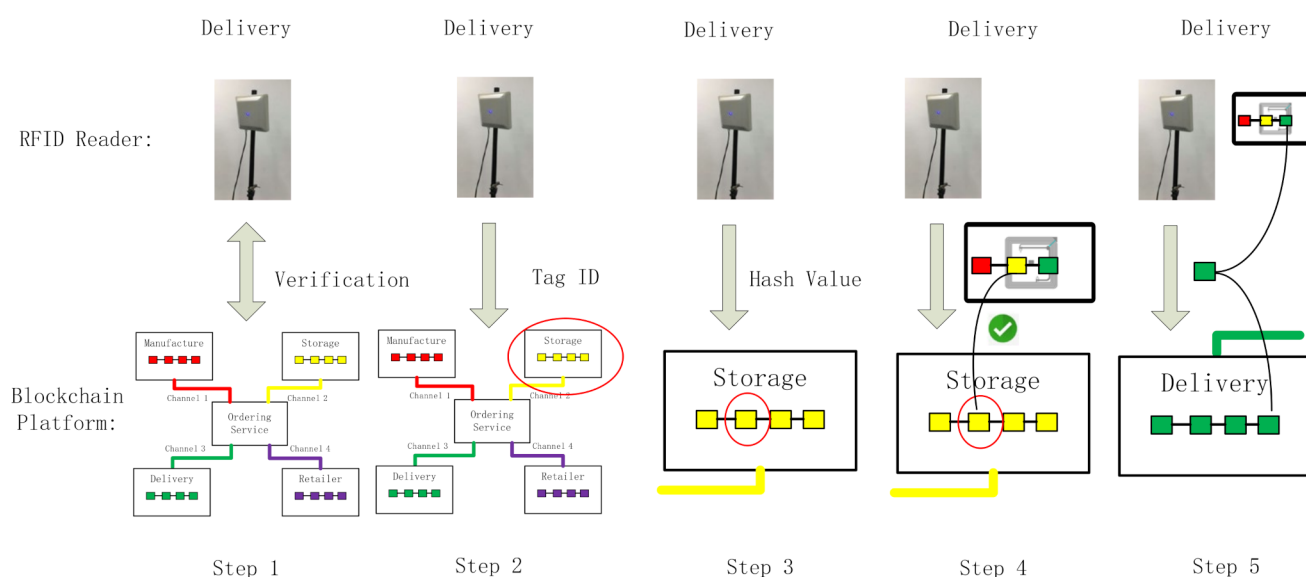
Delivery

Delivery

Delivery

Delivery

Delivery

RFID Reader:

Verification

Tag ID

Hash Value

Blockchain Platform:

Manufacture

Storage

Channel 1

Channel 2

Ordering Service

Channel 3

Channel 4

Delivery

Retailer

Manufacture

Storage

Channel 1

Channel 2

Ordering Service

Channel 3

Channel 4

Delivery

Retailer

Storage

Storage

Delivery

Step 1

Step 2

Step 3

Step 4

Step 5